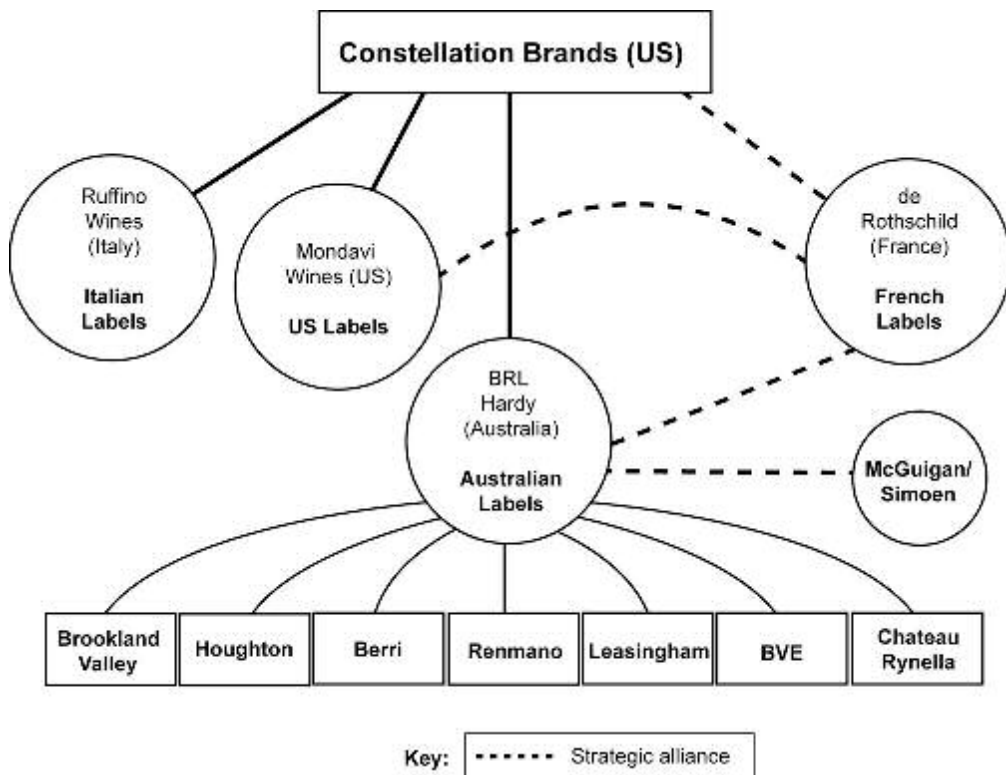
Constellation Brands (US)

Ruffino Wines (Italy)

Italian Labels

Mondavi Wines (US)

US Labels

de Rothschild (France)

French Labels

BRL Hardy (Australia)

Australian Labels

McGuigan/ Simoen

Brookland Valley

Houghton

Berri

Renmano

Leasingham

BVE

Chateau Rynella

Key: Strategic alliance